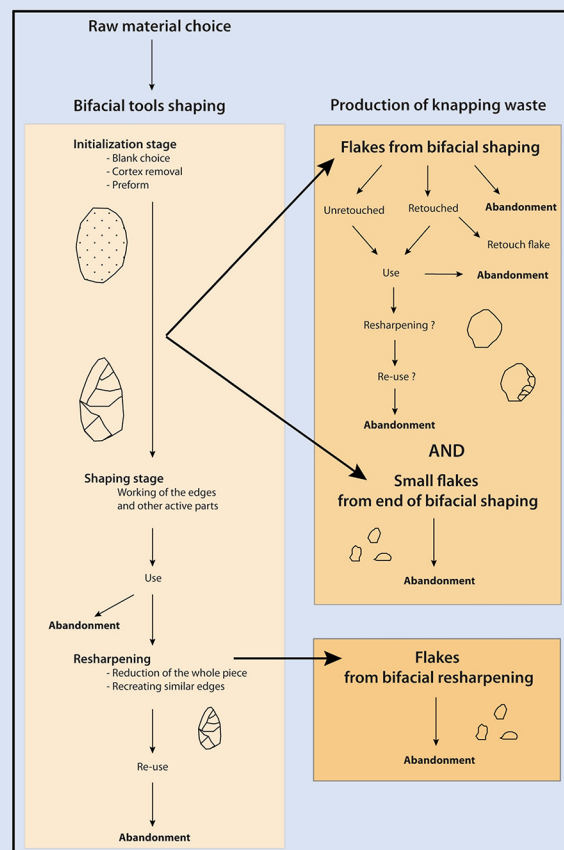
Raw material choice

Bifacial tools shaping

Production of knapping waste

Initialization stage
- Blank choice
- Cortex removal
- Preform

Shaping stage
Working of the edges and other active parts

Use

Abandonment

Resharpening
- Reduction of the whole piece
- Recreating similar edges

Re-use

Abandonment

Flakes from bifacial shaping

Unretouched

Retouched

Abandonment

Retouch flake

Use

Abandonment

Resharpening ?

Re-use ?

Abandonment

AND

Small flakes from end of bifacial shaping

Abandonment

Flakes from bifacial resharpening

Abandonment